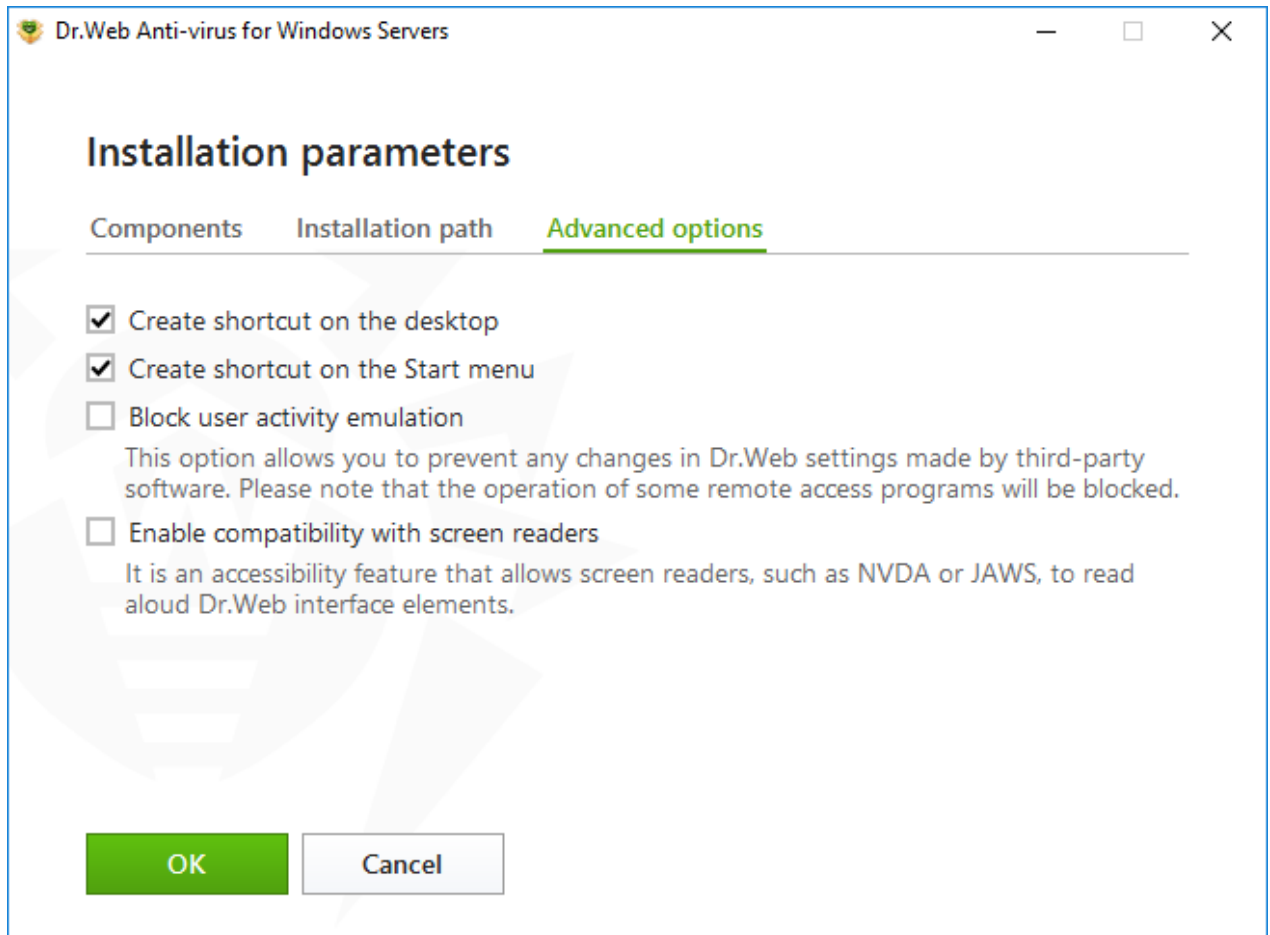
Dr.Web Anti-virus for Windows Servers

Installation parameters

Components Installation path Advanced options

Create shortcut on the desktop

Create shortcut on the Start menu

Block user activity emulation

This option allows you to prevent any changes in Dr.Web settings made by third-party software. Please note that the operation of some remote access programs will be blocked.

Enable compatibility with screen readers

It is an accessibility feature that allows screen readers, such as NVDA or JAWS, to read aloud Dr.Web interface elements.

OK

Cancel